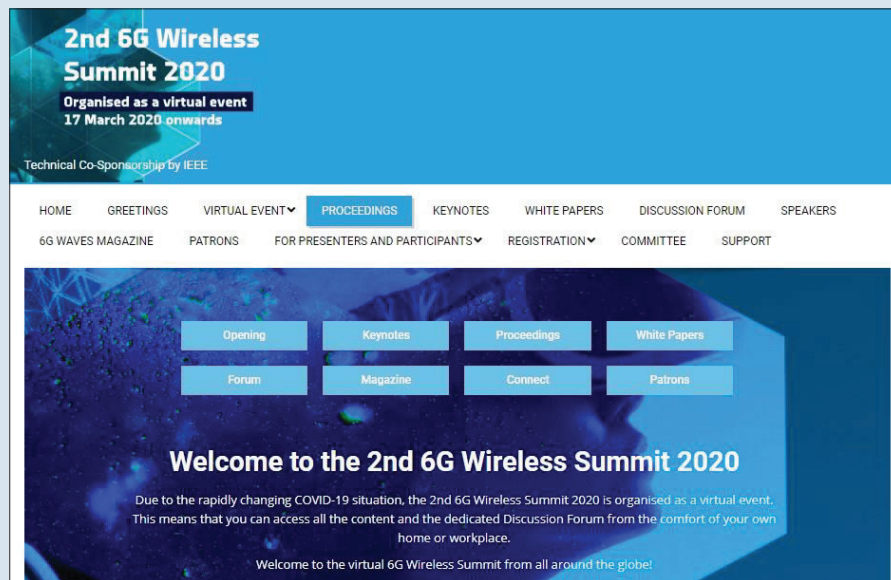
2nd 6G Wireless Summit 2020

Organised as a virtual event
17 March 2020 onwards

Technical Co-Sponsorship by IEEE

HOME GREETINGS VIRTUAL EVENT PROCEEDINGS KEYNOTES WHITE PAPERS DISCUSSION FORUM SPEAKERS 6G WAVES MAGAZINE PATRONS FOR PRESENTERS AND PARTICIPANTS REGISTRATION COMMITTEE SUPPORT

Opening Keynotes Proceedings White Papers
Forum Magazine Connect Patrons

Welcome to the 2nd 6G Wireless Summit 2020

Due to the rapidly changing COVID-19 situation, the 2nd 6G Wireless Summit 2020 is organised as a virtual event. This means that you can access all the content and the dedicated Discussion Forum from the comfort of your own home or workplace.

Welcome to the virtual 6G Wireless Summit from all around the globe!